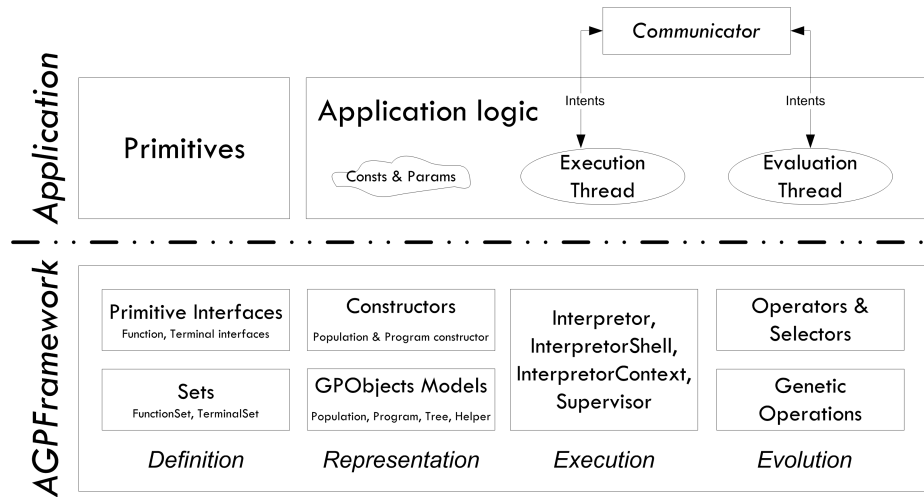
Communicator

Application

Primitives

Application logic

Intents

Intents

Consts & Params

Execution Thread

Evaluation Thread

AGPFramework

Primitive Interfaces
Function, Terminal interfaces

Sets
FunctionSet, TerminalSet

Definition

Constructors
Population & Program constructor

GPObjects Models
Population, Program, Tree, Helper

Representation

Interpretor, InterpretorShell, InterpretorContext, Supervisor

Execution

Operators & Selectors

Genetic Operations

Evolution